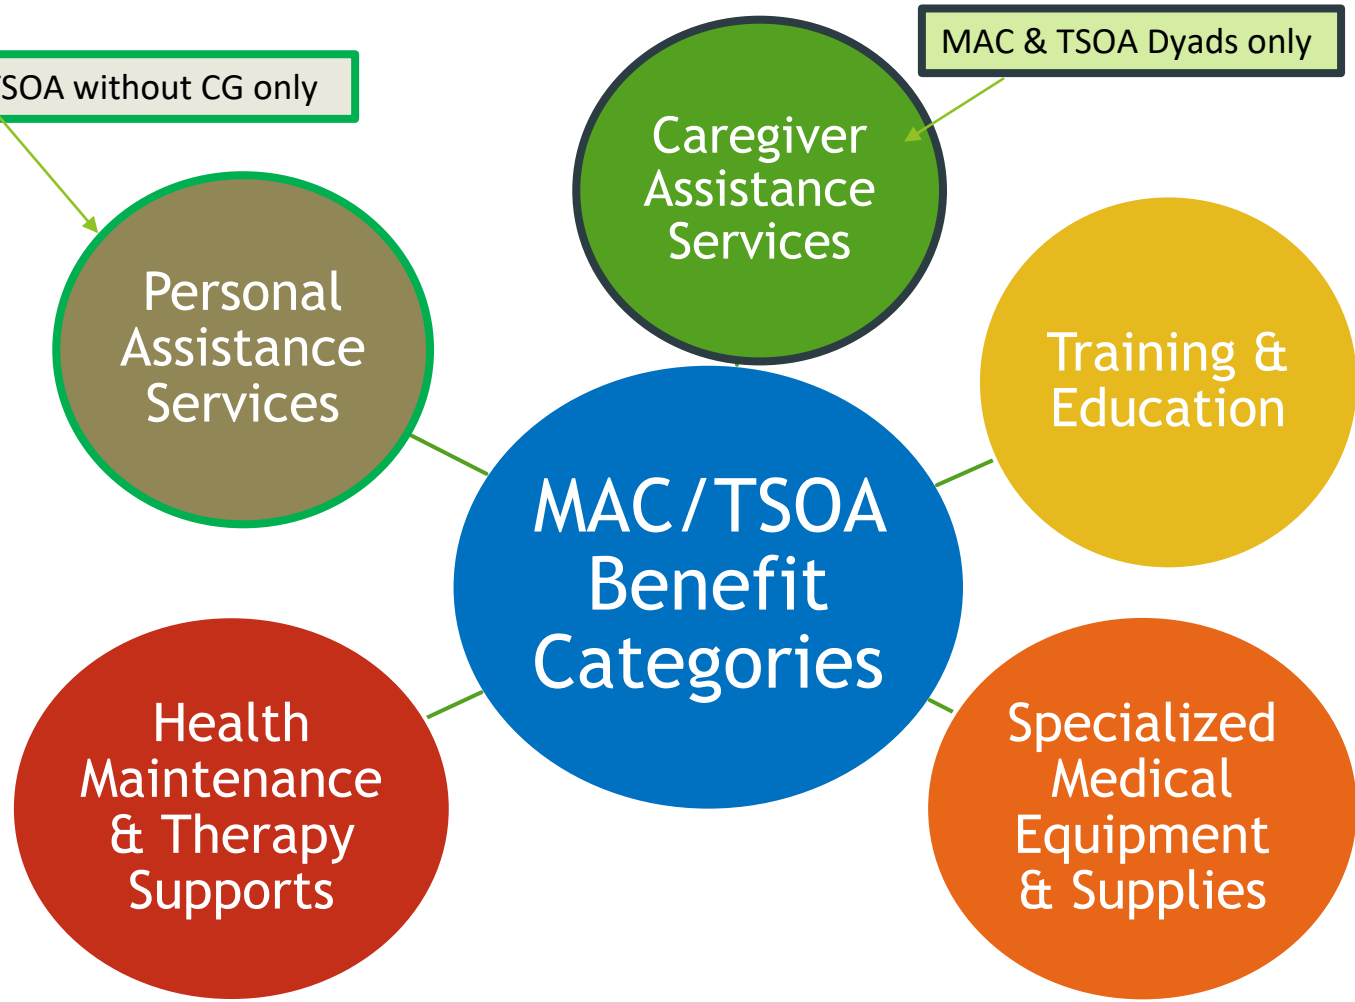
TSOA without CG only

MAC & TSOA Dyads only

Caregiver Assistance Services

Personal Assistance Services

Training & Education

MAC/TSOA Benefit Categories

Health Maintenance & Therapy Supports

Specialized Medical Equipment & Supplies